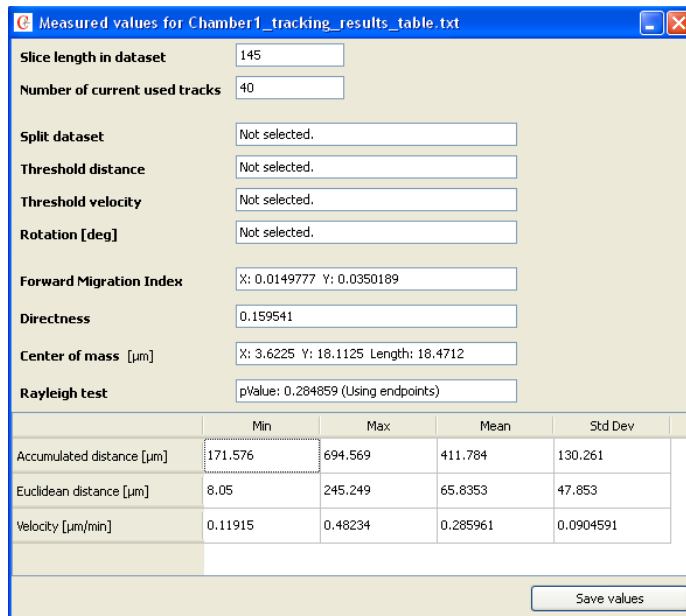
Measured values for Chamber1_tracking_results_table.txt

Slice length in dataset 145

Number of current used tracks 40

Split dataset Not selected.

Threshold distance Not selected.

Threshold velocity Not selected.

Rotation [deg] Not selected.

Forward Migration Index X: 0.0149777 Y: 0.0350189

Directness 0.159541

Center of mass [µm] X: 3.6225 Y: 18.1125 Length: 18.4712

Rayleigh test pValue: 0.284859 (Using endpoints)

| | Min | Max | Mean | Std Dev |
|---|---|---|---|---|
| Accumulated distance [µm] | 171.576 | 694.569 | 411.784 | 130.261 |
| Euclidean distance [µm] | 8.05 | 245.249 | 65.8353 | 47.853 |
| Velocity [µm/min] | 0.11915 | 0.48234 | 0.285961 | 0.0904591 |

Save values